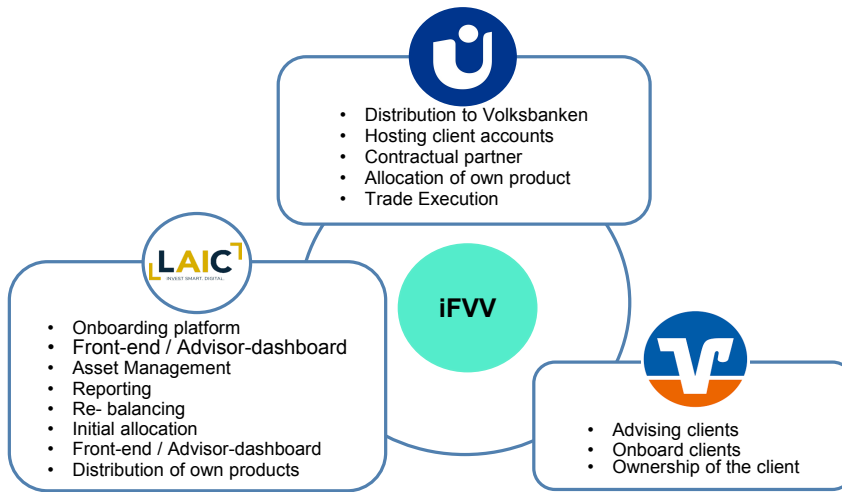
- Distribution to Volksbanken
- Hosting client accounts
- Contractual partner
- Allocation of own product
- Trade Execution

LAIC
INVEST SMART. DIGITAL.

- Onboarding platform
- Front-end / Advisor-dashboard
- Asset Management
- Reporting
- Re- balancing
- Initial allocation
- Front-end / Advisor-dashboard
- Distribution of own products

iFVV

- Advising clients
- Onboard clients
- Ownership of the client